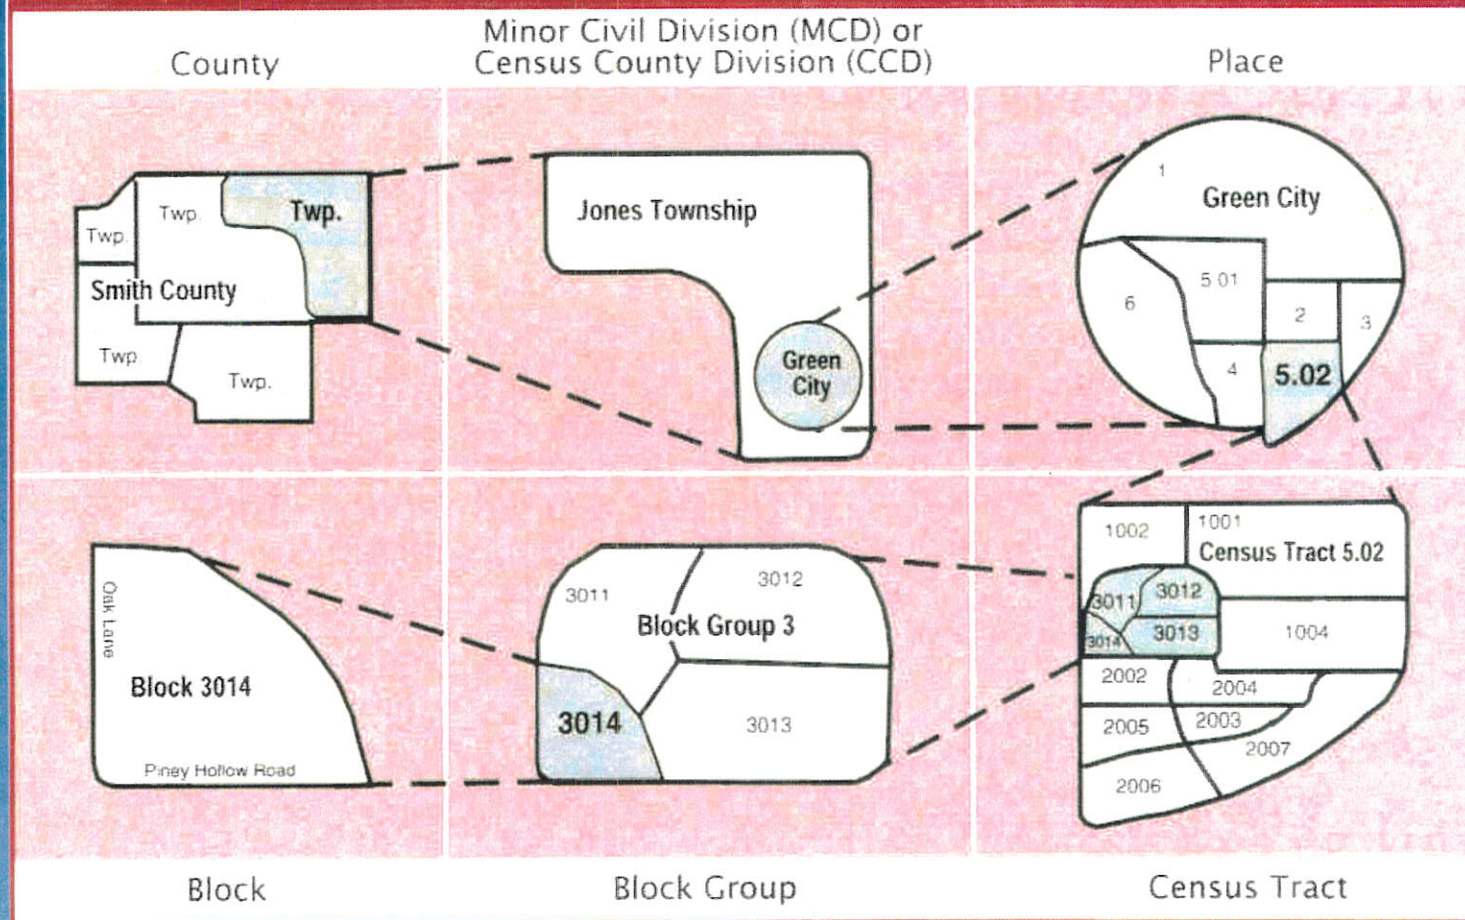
County

Minor Civil Division (MCD) or Census County Division (CCD)

Place

Twp.

Twp.

Twp.

Smith County

Twp.

Twp.

Jones Township

Green City

1

Green City

6

5.01

2

3

4

5.02

Oak Lane

Block 3014

Piney Hollow Road

3011

3012

Block Group 3

3014

3013

1002

1001

Census Tract 5.02

3011

3012

3014

3013

1004

2002

2004

2005

2003

2007

2006

Block

Block Group

Census Tract